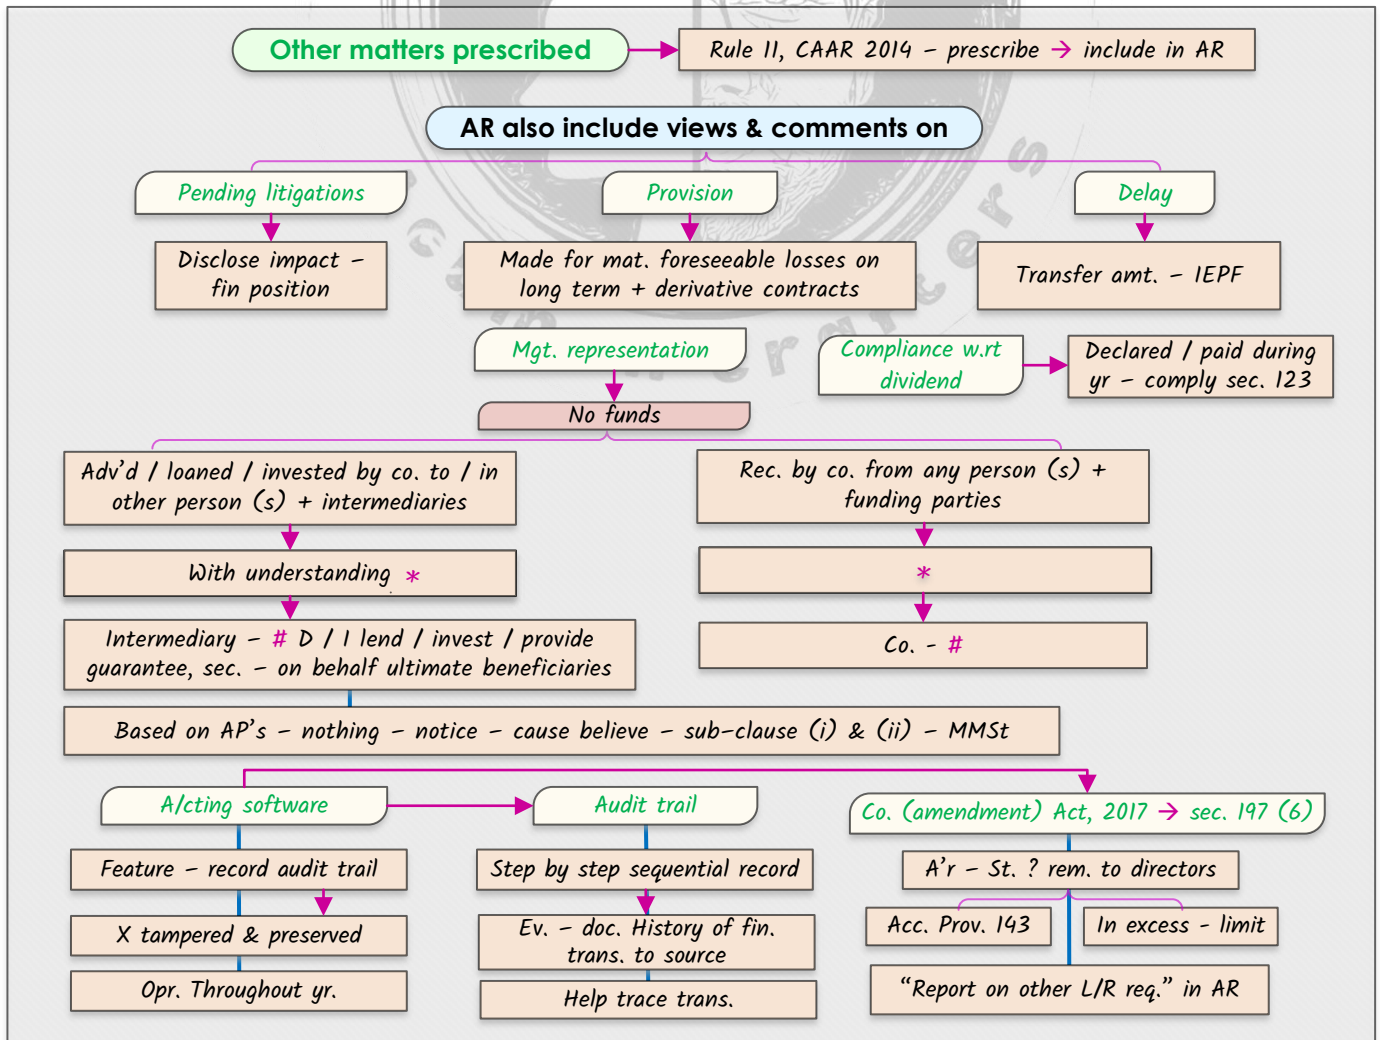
Other matters prescribed

Rule 11, CAAR 2014 – prescribe → include in AR

AR also include views & comments on

Pending litigations

Disclose impact – fin position

Provision

Made for mat. foreseeable losses on long term + derivative contracts

Delay

Transfer amt. – IEPF

Mgt. representation

No funds

Compliance w.rt dividend

Declared / paid during yr – comply sec. 123

Adv'd / loaned / invested by co. to / in other person (s) + intermediaries

With understanding *

Intermediary – # D / I lend / invest / provide guarantee, sec. – on behalf ultimate beneficiaries

Rec. by co. from any person (s) + funding parties

*

Co. – #

Based on AP's – nothing – notice – cause believe – sub-clause (i) & (ii) – MMSt

A/cting software

Feature – record audit trail

X tampered & preserved

Opr. Throughout yr.

Audit trail

Step by step sequential record

Ev. – doc. History of fin. trans. to source

Help trace trans.

Co. (amendment) Act, 2017 → sec. 197 (6)

A'r – St. ? rem. to directors

Acc. Prov. 143

In excess - limit

"Report on other L/R req." in AR